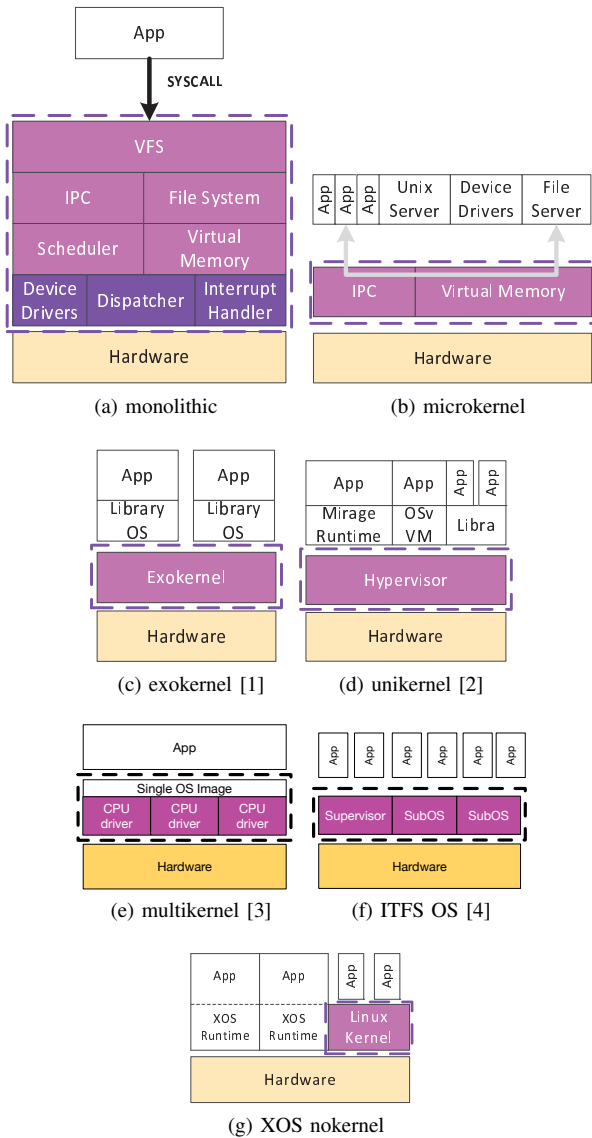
App

SYSCALL

VFS

IPC

File System

Scheduler

Virtual Memory

Device Drivers

Dispatcher

Interrupt Handler

Hardware

(a) monolithic

App

App

App

Unix Server

Device Drivers

File Server

IPC

Virtual Memory

Hardware

(b) microkernel

App

Library OS

App

Library OS

Exokernel

Hardware

(c) exokernel [1]

App

Mirage Runtime

App

OSv VM

App

App

Libra

Hypervisor

Hardware

(d) unikernel [2]

App

Single OS Image

CPU driver

CPU driver

CPU driver

Hardware

(e) multikernel [3]

App

App

App

App

App

App

Supervisor

SubOS

SubOS

Hardware

(f) ITFS OS [4]

App

XOS Runtime

App

XOS Runtime

App

App

Linux Kernel

Hardware

(g) XOS nokernel